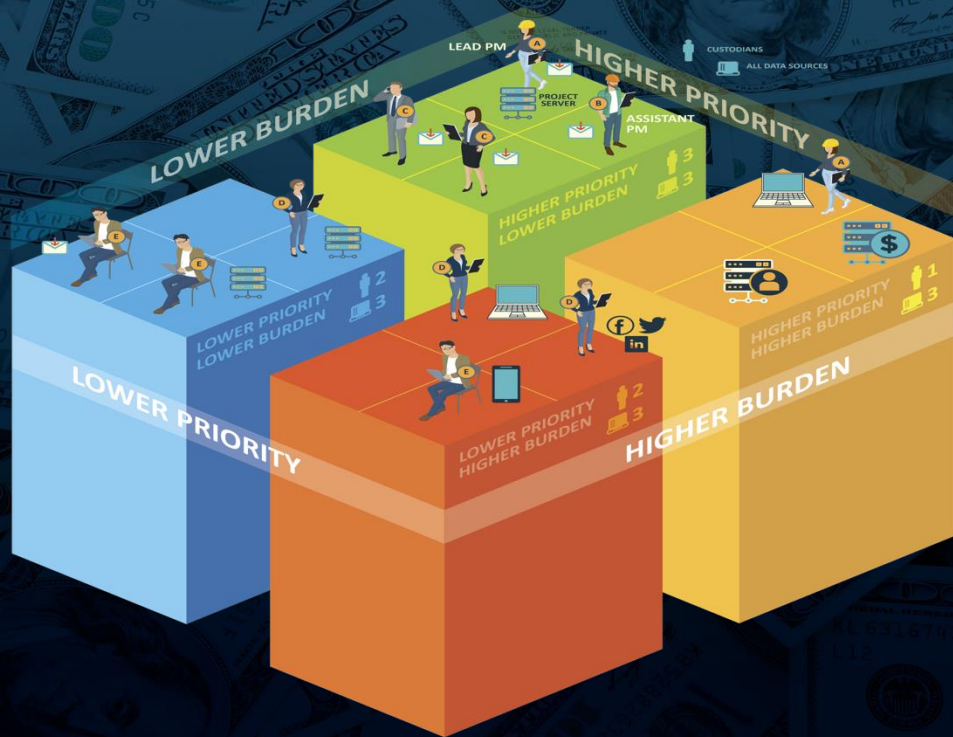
LEAD PM

CUSTODIANS

ALL DATA SOURCES

HIGHER PRIORITY

LOWER BURDEN

PROJECT SERVER

ASSISTANT PM

HIGHER PRIORITY LOWER BURDEN

3

3

LOWER PRIORITY LOWER BURDEN

2

3

HIGHER PRIORITY HIGHER BURDEN

1

3

LOWER PRIORITY

LOWER PRIORITY HIGHER BURDEN

2

3

HIGHER BURDEN